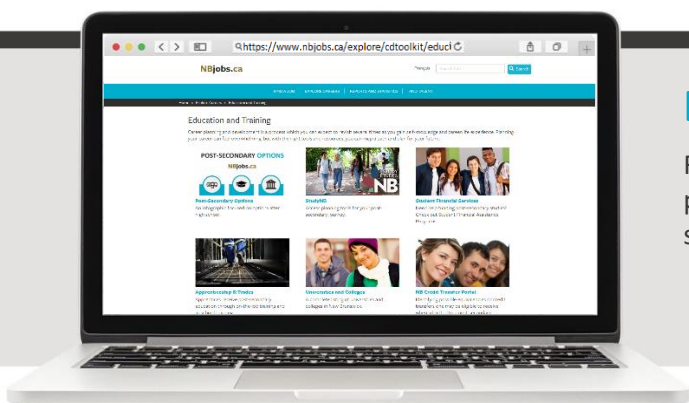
https://www.nbjobs.ca/explore/cdtoolkit/educ

NBjobs.ca

Français

Search

Education and Training

Career planning and development is a process which you can expect to revisit several times as you grow and change and career life experience. Planning your career can fun and rewarding but with the right tools and resources, you can map your path for your future.

POST-SECONDARY OPTIONS
NBjobs.ca

Post-Secondary Options

StudyNB

NB

Student Financial Services

Apprenticeship & Trades

Universities and Colleges

NB Credit Transfer Portal

F

p

S